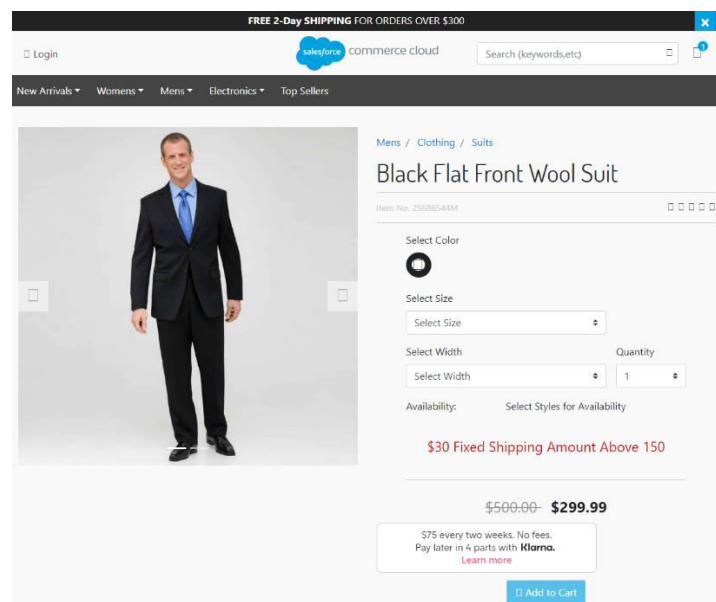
FREE 2-Day SHIPPING FOR ORDERS OVER $300

×

Login

salesforce commerce cloud

Search (keywords,etc)

1

New Arrivals Womens Mens Electronics Top Sellers

Mens / Clothing / Suits

Black Flat Front Wool Suit

Item No. 25686544M

Select Color

Select Size

Select Size

Select Width

Quantity

Select Width

1

Availability:

Select Styles for Availability

$30 Fixed Shipping Amount Above 150

~~$500.00~~ $299.99

$75 every two weeks. No fees. Pay later in 4 parts with Klarna. Learn more

Add to Cart